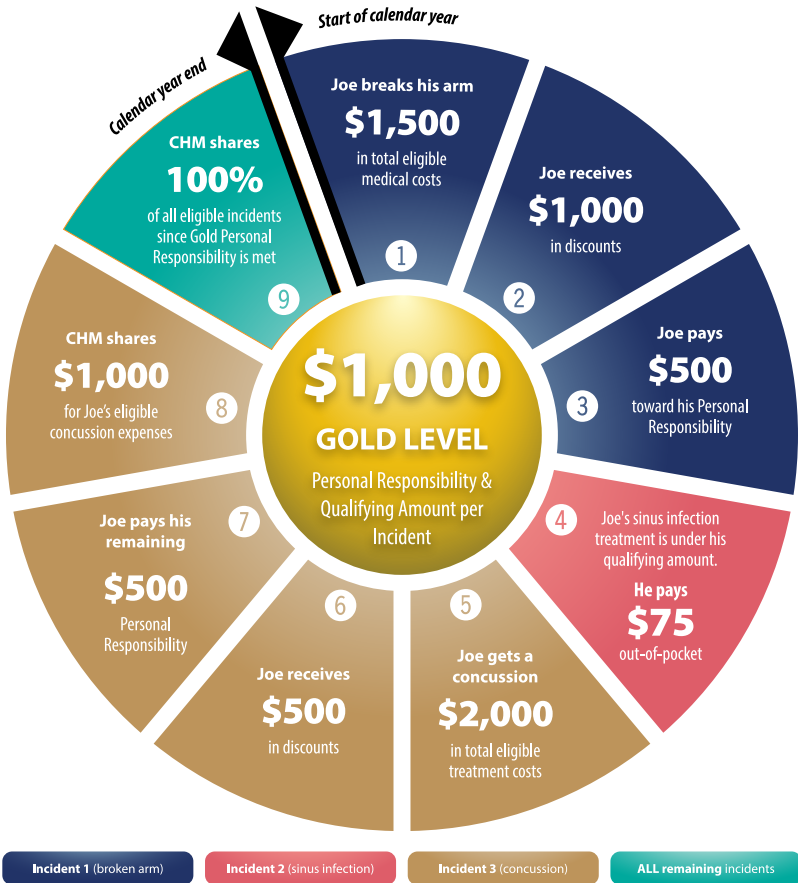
Start of calendar year

Calendar year end

Joe breaks his arm
$1,500
in total eligible medical costs
1

Joe receives
$1,000
in discounts
2

Joe pays
$500
toward his Personal Responsibility
3

4
Joe's sinus infection treatment is under his qualifying amount.
He pays
$75
out-of-pocket

5
Joe gets a concussion
$2,000
in total eligible treatment costs

6
Joe receives
$500
in discounts

7
Joe pays his remaining
$500
Personal Responsibility

CHM shares
$1,000
for Joe's eligible concussion expenses
8

CHM shares
100%
of all eligible incidents since Gold Personal Responsibility is met
9

$1,000
GOLD LEVEL
Personal Responsibility & Qualifying Amount per Incident

Incident 1 (broken arm)
Incident 2 (sinus infection)
Incident 3 (concussion)
ALL remaining incidents